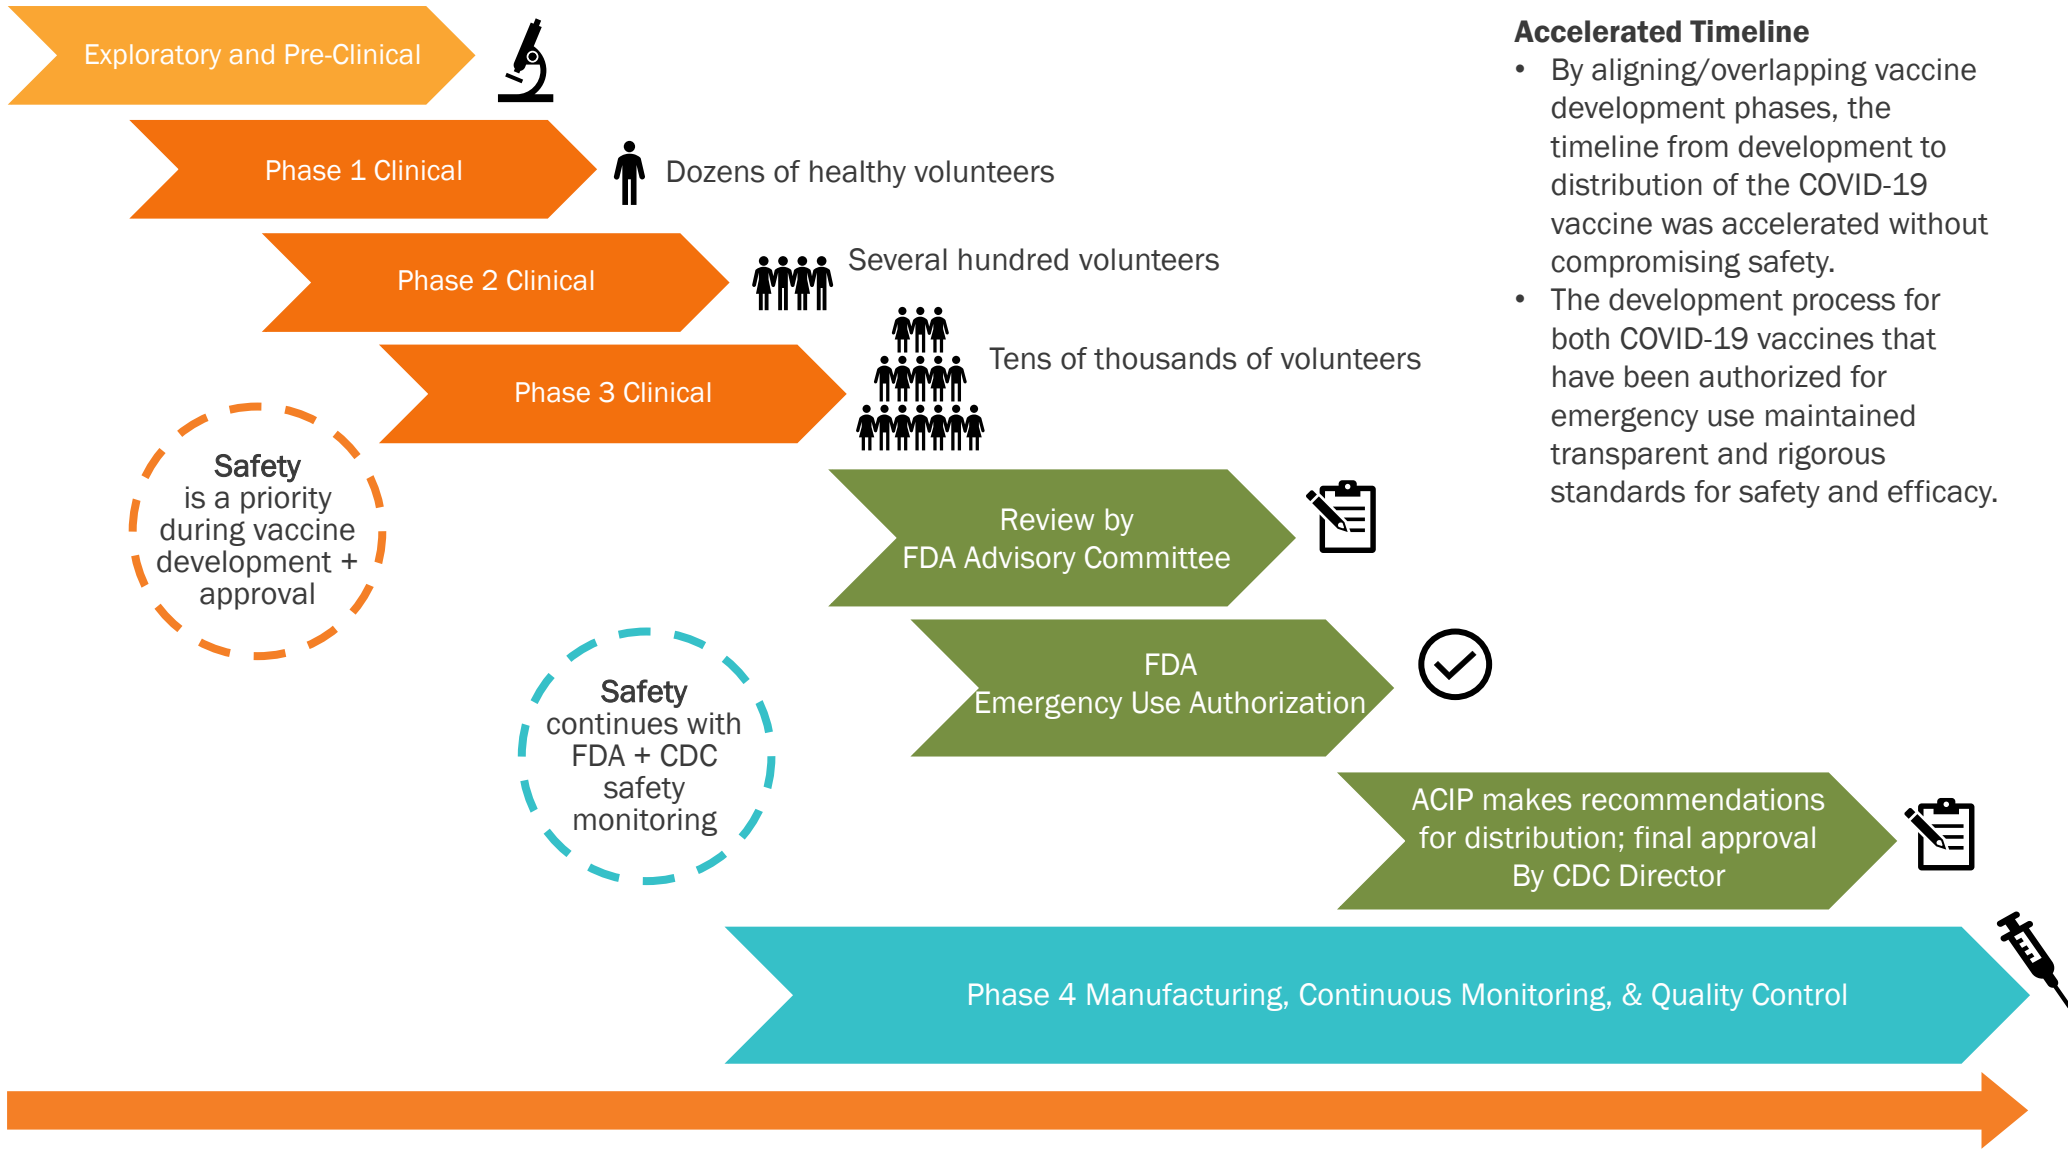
Exploratory and Pre-Clinical

Phase 1 Clinical

Dozens of healthy volunteers

Phase 2 Clinical

Several hundred volunteers

Phase 3 Clinical

Tens of thousands of volunteers

Safety is a priority during vaccine development + approval

Review by FDA Advisory Committee

FDA Emergency Use Authorization

Safety continues with FDA + CDC safety monitoring

ACIP makes recommendations for distribution; final approval By CDC Director

Phase 4 Manufacturing, Continuous Monitoring, & Quality Control

Accelerated Timeline

- By aligning/overlapping vaccine development phases, the timeline from development to distribution of the COVID-19 vaccine was accelerated without compromising safety.
- The development process for both COVID-19 vaccines that have been authorized for emergency use maintained transparent and rigorous standards for safety and efficacy.